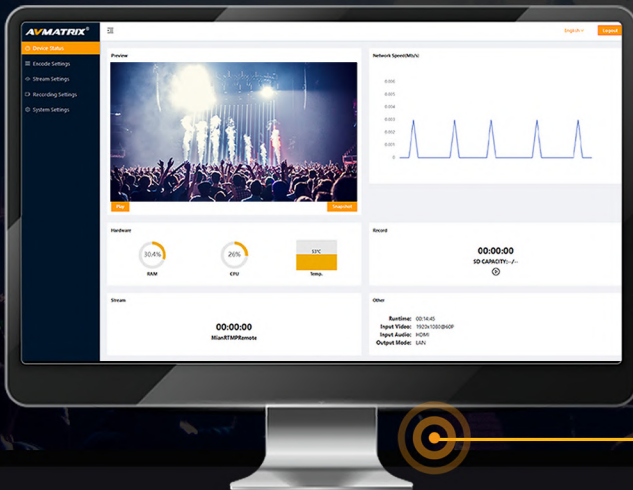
AVMATRIX®

Device Status
Encode Settings
Stream Settings
Recording Settings
System Settings

English
Logout

Preview

Play
Snapshot

Network Speed(Mb/s)

0.006
0.005
0.004
0.003
0.002
0.001
0

Hardware

30.4%
RAM

26%
CPU

57°C
Temp.

Record

00:00:00
SD CAPACITY:--/--

Stream

00:00:00
MianRTMPRemote

Other

Runtime: 00:14:45
Input Video: 1920x1080@60P
Input Audio: HDMI
Output Mode: LAN